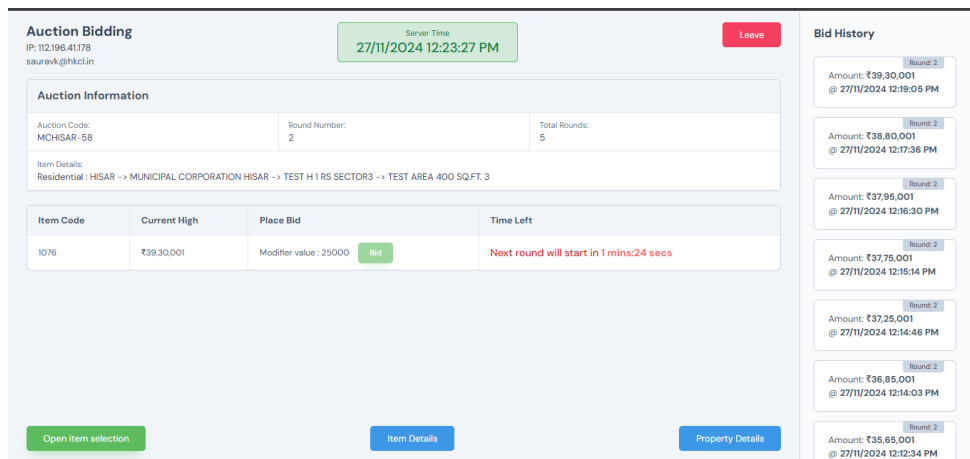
Auction Bidding
IP: 112.196.41.178
sauravk@hkcl.in

Server Time
27/11/2024 12:23:27 PM

Leave

Auction Information

Auction Code:
MCHISAR-58

Round Number:
2

Total Rounds:
5

Item Details:
Residential : HISAR -> MUNICIPAL CORPORATION HISAR -> TEST H 1 RS SECTOR3 -> TEST AREA 400 SQ.FT. 3

| Item Code | Current High | Place Bid | Time Left |
|---|---|---|---|
| 1076 | ₹39,30,001 | Modifier value : 25000 Bid | Next round will start in 1 mins:24 secs |

Open item selection

Item Details

Property Details

Bid History

Round: 2
Amount: ₹39,30,001
@ 27/11/2024 12:19:05 PM

Round: 2
Amount: ₹38,80,001
@ 27/11/2024 12:17:36 PM

Round: 2
Amount: ₹37,95,001
@ 27/11/2024 12:16:30 PM

Round: 2
Amount: ₹37,75,001
@ 27/11/2024 12:15:14 PM

Round: 2
Amount: ₹37,25,001
@ 27/11/2024 12:14:46 PM

Round: 2
Amount: ₹36,85,001
@ 27/11/2024 12:14:03 PM

Round: 2
Amount: ₹35,65,001
@ 27/11/2024 12:12:34 PM